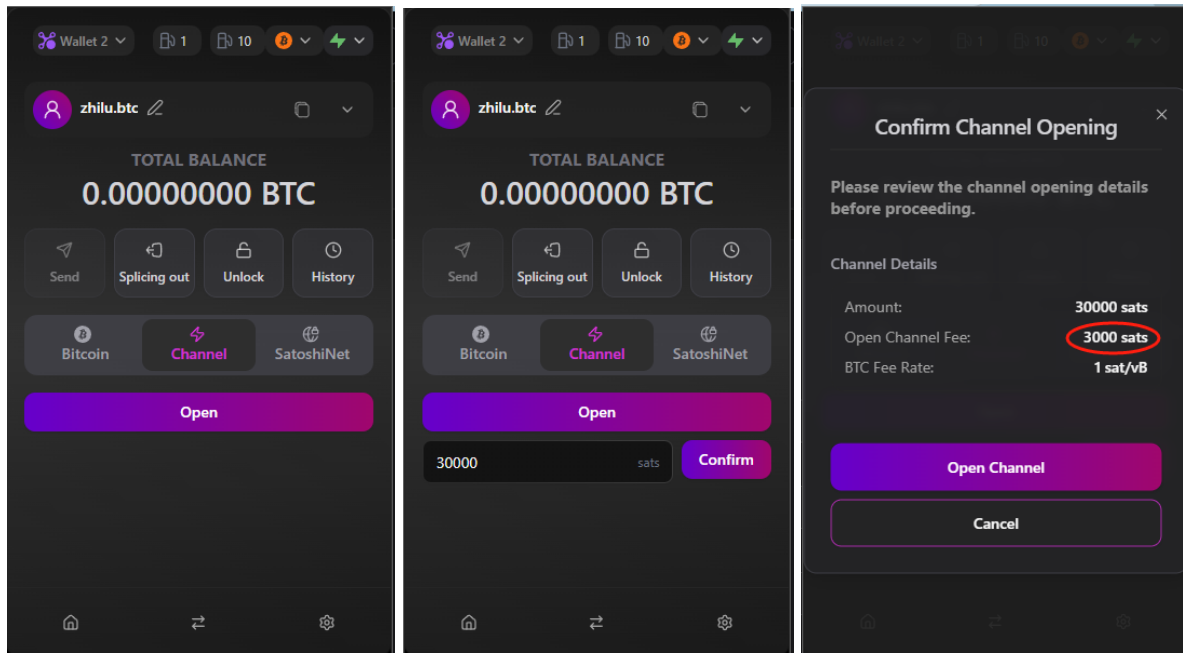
Wallet 2 1 10

zhilu.btc

TOTAL BALANCE
0.00000000 BTC

Send
Splicing out
Unlock
History

Bitcoin
Channel
SatoshiNet

Open

Wallet 2 1 10

zhilu.btc

TOTAL BALANCE
0.00000000 BTC

Send
Splicing out
Unlock
History

Bitcoin
Channel
SatoshiNet

Open

30000 sats
Confirm

Wallet 2 1 10

Confirm Channel Opening

Please review the channel opening details before proceeding.

Channel Details

| | |
|---|---|
| Amount: | 30000 sats |
| Open Channel Fee: | 3000 sats |
| BTC Fee Rate: | 1 sat/vB |

Open Channel

Cancel